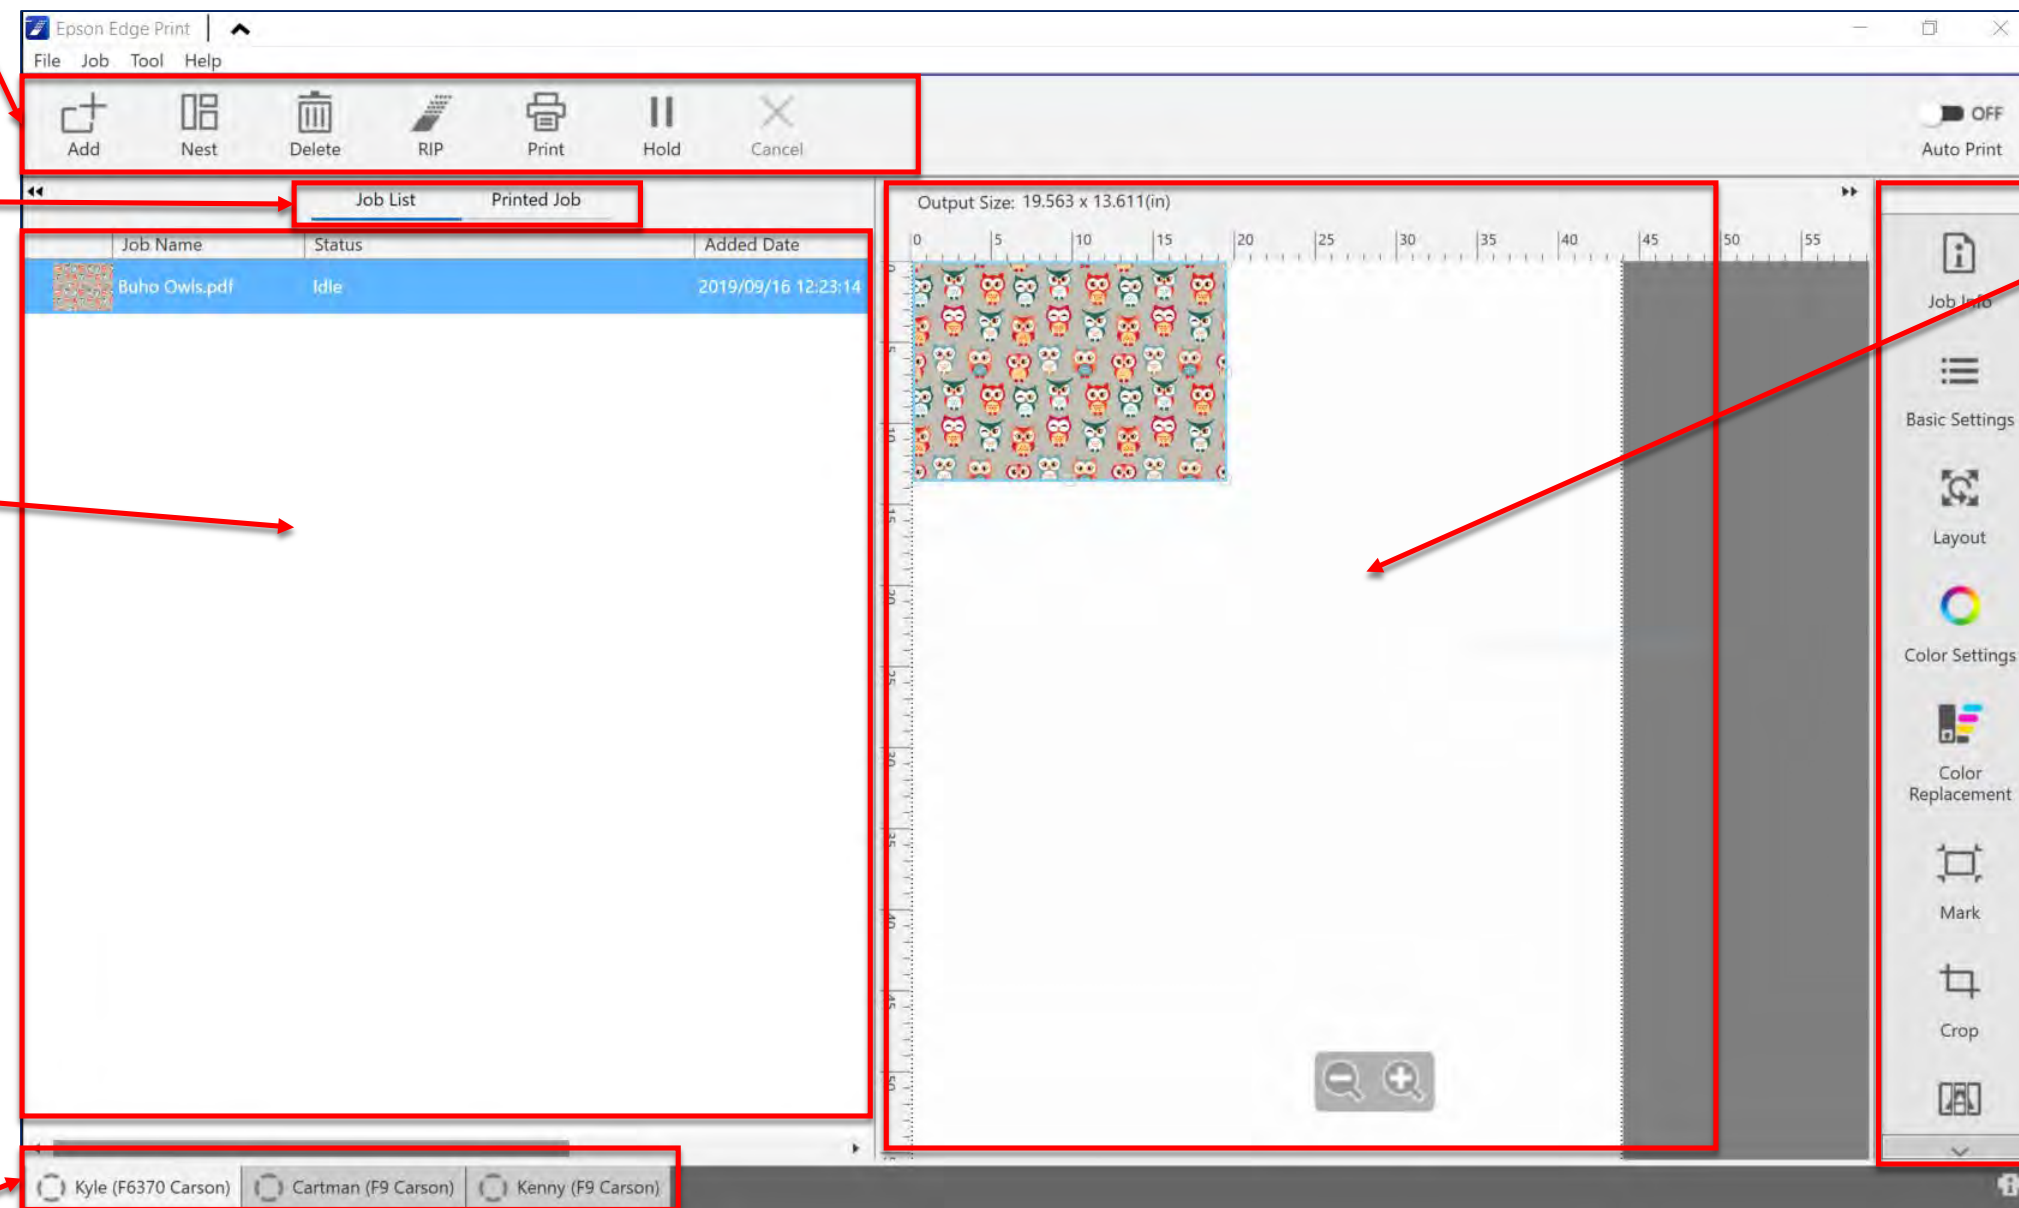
Epson Edge Print

File Job Tool Help

Add Nest Delete RIP Print Hold Cancel

OFF
Auto Print

Job List Printed Job

| | Job Name | Status | Added Date |
|---|---|---|---|
| | Buho Owls.pdf | Idle | 2019/09/16 12:23:14 |

Output Size: 19.563 x 13.611(in)

0 5 10 15 20 25 30 35 40 45 50 55

Job Info
Basic Settings
Layout
Color Settings
Color Replacement
Mark
Crop

Kyle (F6370 Carson) Cartman (F9 Carson) Kenny (F9 Carson)